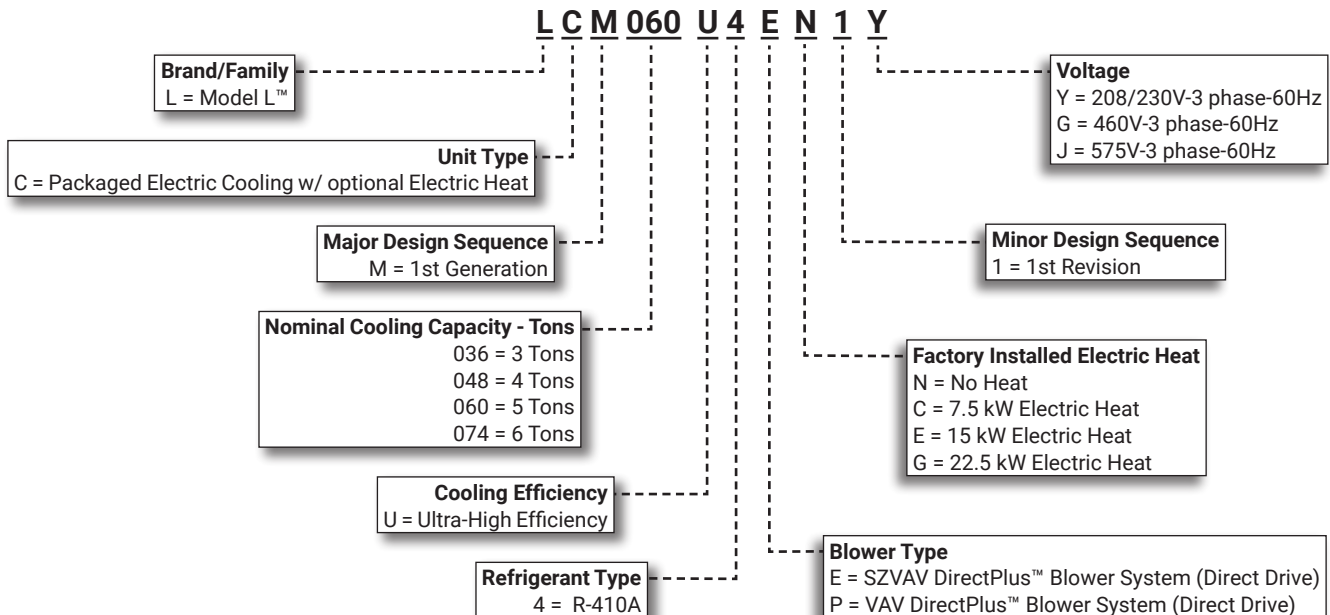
L C M 060 U 4 E N 1 Y

Brand/Family
L = Model L™

Unit Type
C = Packaged Electric Cooling w/ optional Electric Heat

Major Design Sequence
M = 1st Generation

Nominal Cooling Capacity - Tons
036 = 3 Tons
048 = 4 Tons
060 = 5 Tons
074 = 6 Tons

Cooling Efficiency
U = Ultra-High Efficiency

Refrigerant Type
4 = R-410A

Voltage
Y = 208/230V-3 phase-60Hz
G = 460V-3 phase-60Hz
J = 575V-3 phase-60Hz

Minor Design Sequence
1 = 1st Revision

Factory Installed Electric Heat
N = No Heat
C = 7.5 kW Electric Heat
E = 15 kW Electric Heat
G = 22.5 kW Electric Heat

Blower Type
E = SZVAV DirectPlus™ Blower System (Direct Drive)
P = VAV DirectPlus™ Blower System (Direct Drive)